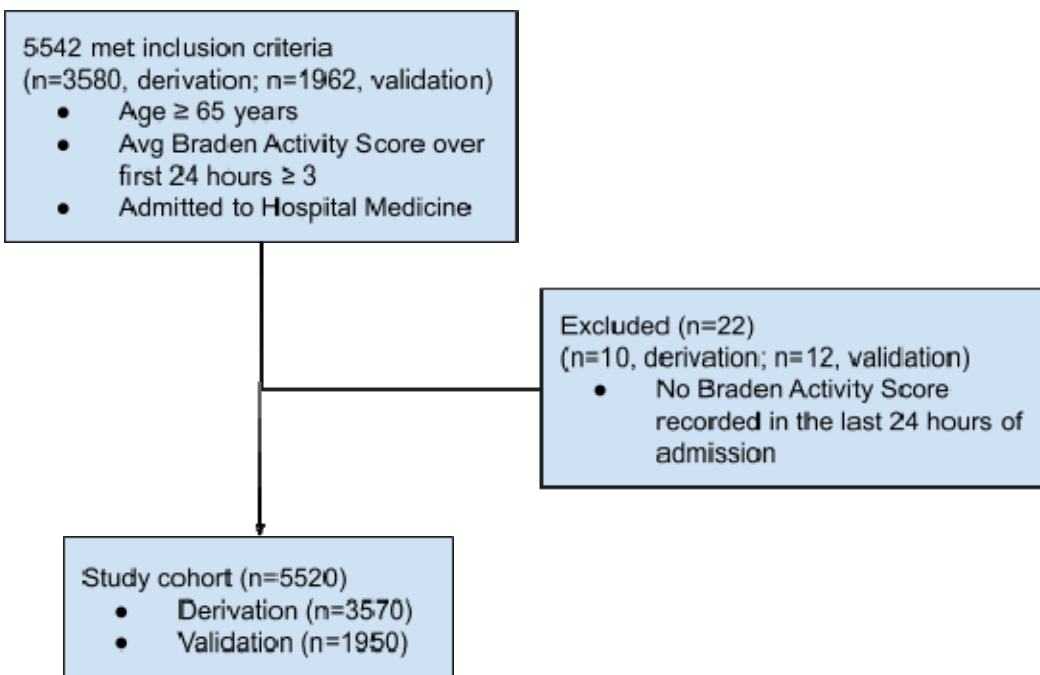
5542 met inclusion criteria
(n=3580, derivation; n=1962, validation)
- Age ≥ 65 years
- Avg Braden Activity Score over first 24 hours ≥ 3
- Admitted to Hospital Medicine

Excluded (n=22)
(n=10, derivation; n=12, validation)
- No Braden Activity Score recorded in the last 24 hours of admission

Study cohort (n=5520)
- Derivation (n=3570)
- Validation (n=1950)